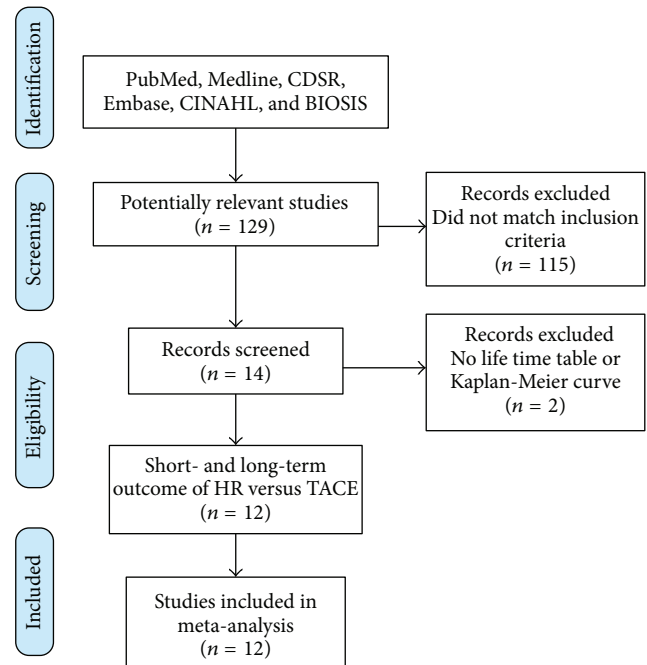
Identification

PubMed, Medline, CDSR, Embase, CINAHL, and BIOSIS

Screening

Potentially relevant studies
($n$ = 129)

Records excluded
Did not match inclusion criteria
($n$ = 115)

Eligibility

Records screened
($n$ = 14)

Records excluded
No life time table or Kaplan-Meier curve
($n$ = 2)

Short- and long-term outcome of HR versus TACE
($n$ = 12)

Included

Studies included in meta-analysis
($n$ = 12)